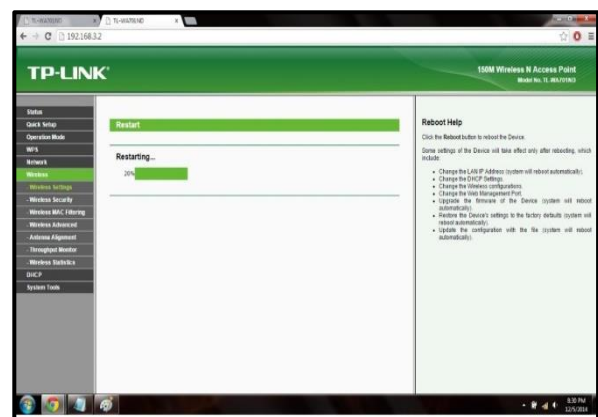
TL-WA701ND | TL-WA701ND

192.168.3.2

TP-LINK

150M Wireless N Access Point
Model No. TL-WA701ND

Status
Quick Setup
Operation Mode
WPS
Network
Wireless
- Wireless Settings
- Wireless Security
- Wireless MAC Filtering
- Wireless Advanced
- Antenna Alignment
- Throughput Monitor
- Wireless Statistics
DHCP
System Tools

Restart

Restarting...

20%

Reboot Help

Click the Reboot button to reboot the Device.

Some settings of the Device will take effect only after rebooting, which include:

- Change the LAN IP Address (system will reboot automatically).
- Change the DHCP Settings.
- Change the Wireless configurations.
- Change the Web Management Port.
- Upgrade the firmware of the Device (system will reboot automatically).
- Restore the Device's settings to the factory defaults (system will reboot automatically).
- Update the configuration with the file (system will reboot automatically).

8:30 PM
12/5/2014